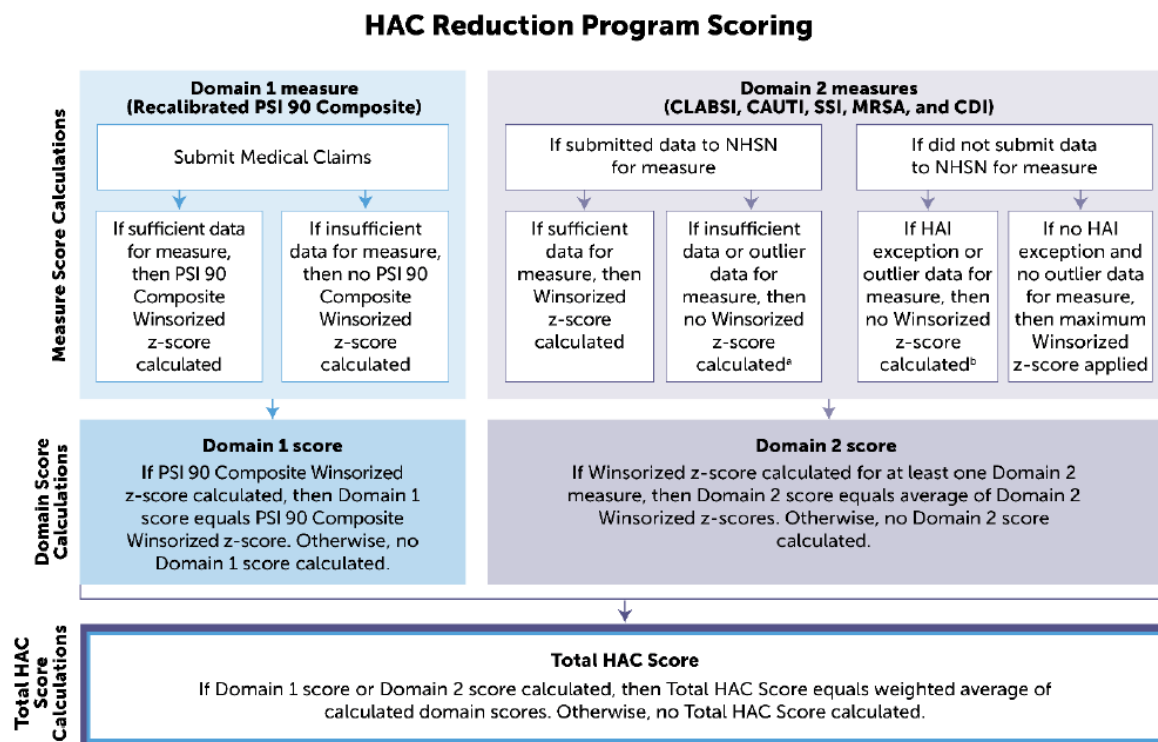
HAC Reduction Program Scoring

Measure Score Calculations

Domain 1 measure
(Recalibrated PSI 90 Composite)

Submit Medical Claims

If sufficient data for measure, then PSI 90 Composite Winsorized z-score calculated

If insufficient data for measure, then no PSI 90 Composite Winsorized z-score calculated

Domain 2 measures
(CLABSI, CAUTI, SSI, MRSA, and CDI)

If submitted data to NHSN for measure

If did not submit data to NHSN for measure

If sufficient data for measure, then Winsorized z-score calculated

If insufficient data or outlier data for measure, then no Winsorized z-score calculated$^a$

If HAI exception or outlier data for measure, then no Winsorized z-score calculated$^b$

If no HAI exception and no outlier data for measure, then maximum Winsorized z-score applied

Domain Score Calculations

Domain 1 score
If PSI 90 Composite Winsorized z-score calculated, then Domain 1 score equals PSI 90 Composite Winsorized z-score. Otherwise, no Domain 1 score calculated.

Domain 2 score
If Winsorized z-score calculated for at least one Domain 2 measure, then Domain 2 score equals average of Domain 2 Winsorized z-scores. Otherwise, no Domain 2 score calculated.

Total HAC Score Calculations

Total HAC Score
If Domain 1 score or Domain 2 score calculated, then Total HAC Score equals weighted average of calculated domain scores. Otherwise, no Total HAC Score calculated.